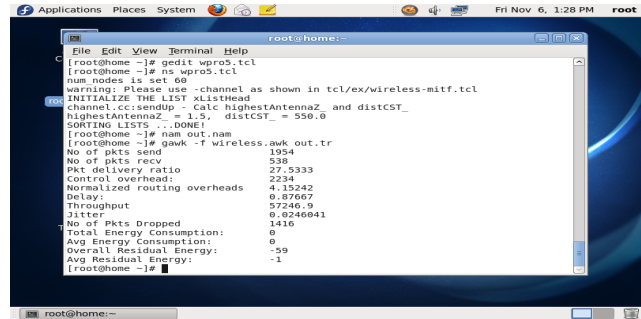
Applications Places System

Fri Nov 6, 1:28 PM root

root@home:~

File Edit View Terminal Help

[root@home ~]# gedit wpro5.tcl
[root@home ~]# ns wpro5.tcl
num_nodes is set 60
warning: Please use -channel as shown in tcl/ex/wireless-mitf.tcl
INITIALIZE THE LIST xListHead
channel.cc:sendUp - Calc highestAntennaZ_ and distCST_
highestAntennaZ_ = 1.5, distCST_ = 550.0
SORTING LISTS ...DONE!
[root@home ~]# nam out.nam
[root@home ~]# gawk -f wireless.awk out.tr

| | |
|---|---|
| No of pkts send | 1954 |
| No of pkts recv | 538 |
| Pkt delivery ratio | 27.5333 |
| Control overhead: | 2234 |
| Normalized routing overheads | 4.15242 |
| Delay: | 0.87667 |
| Throughput | 57246.9 |
| Jitter | 0.0246041 |
| No of Pkts Dropped | 1416 |
| Total Energy Consumption: | 0 |
| Avg Energy Consumption: | 0 |
| Overall Residual Energy: | -59 |
| Avg Residual Energy: | -1 |

[root@home ~]#

root@home:~